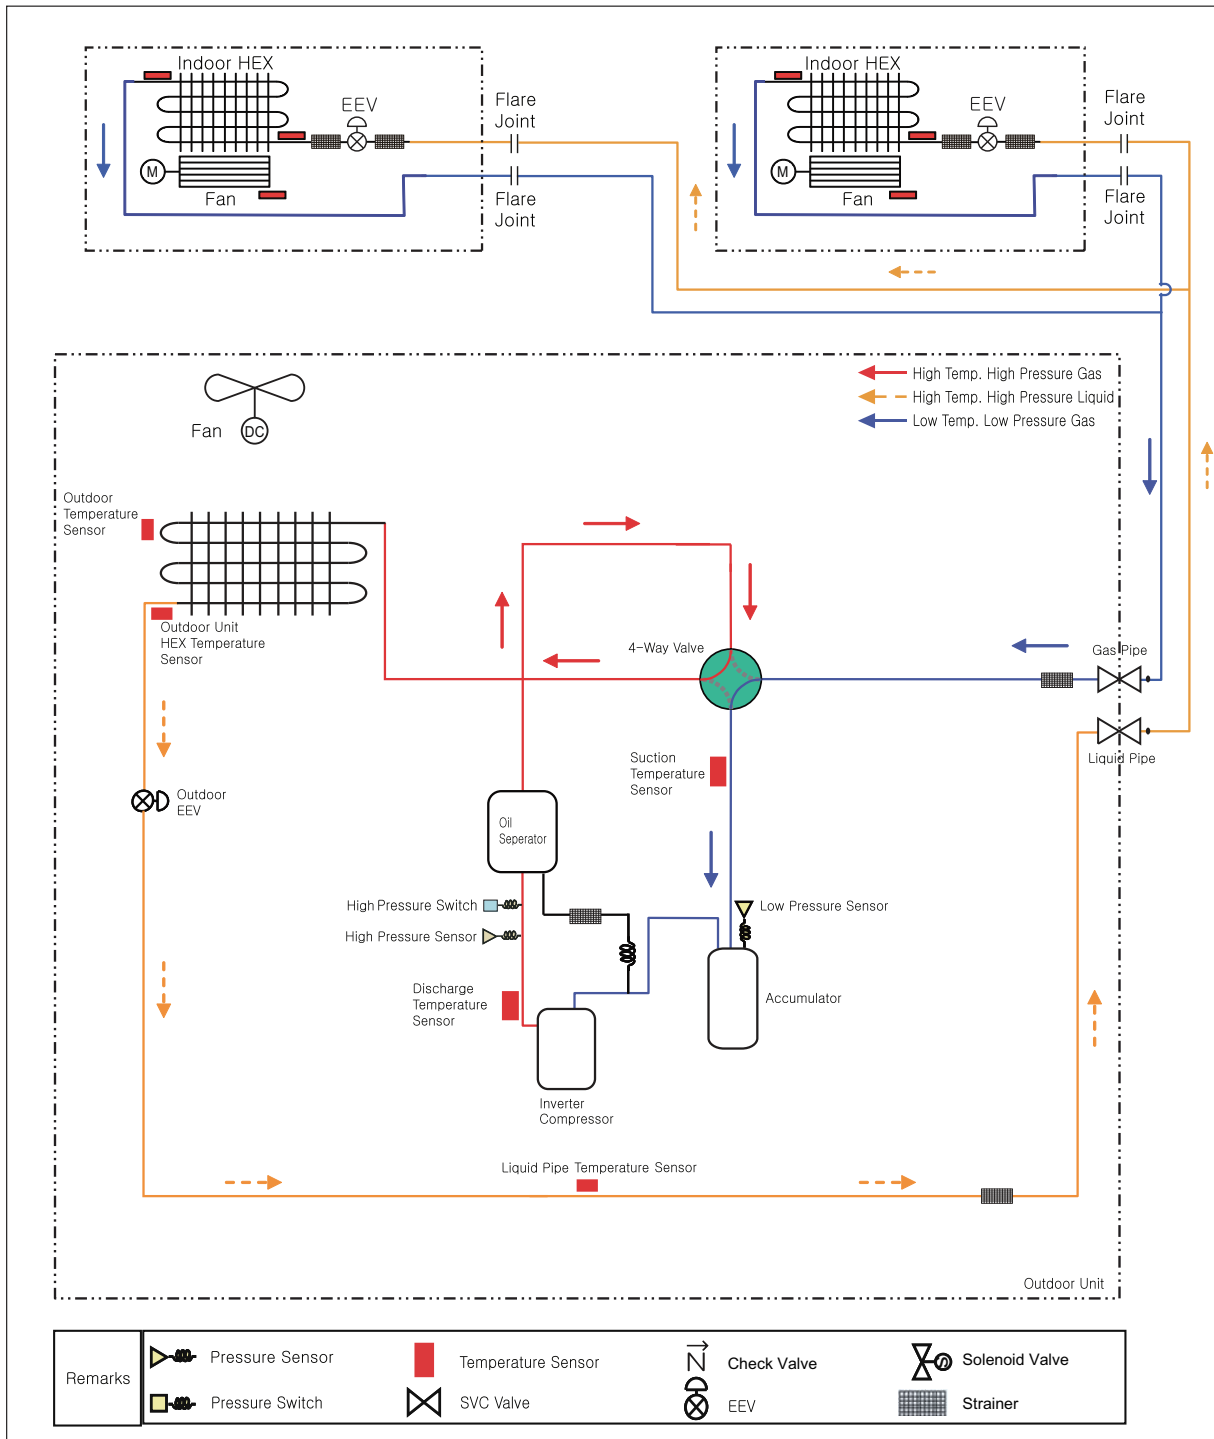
Indoor HEX

EEV

Fan

M

Flare Joint

Flare Joint

Indoor HEX

EEV

Fan

M

Flare Joint

Flare Joint

High Temp. High Pressure Gas
High Temp. High Pressure Liquid
Low Temp. Low Pressure Gas

Fan

DC

Outdoor Temperature Sensor

Outdoor Unit HEX Temperature Sensor

4-Way Valve

Gas Pipe

Liquid Pipe

Suction Temperature Sensor

Outdoor EEV

Oil Seperator

High Pressure Switch

High Pressure Sensor

Low Pressure Sensor

Accumulator

Discharge Temperature Sensor

Inverter Compressor

Liquid Pipe Temperature Sensor

Outdoor Unit

| Remarks | Pressure Sensor | Temperature Sensor | Check Valve | Solenoid Valve |
|---|---|---|---|---|
| | Pressure Switch | SVC Valve | EEV | Strainer |